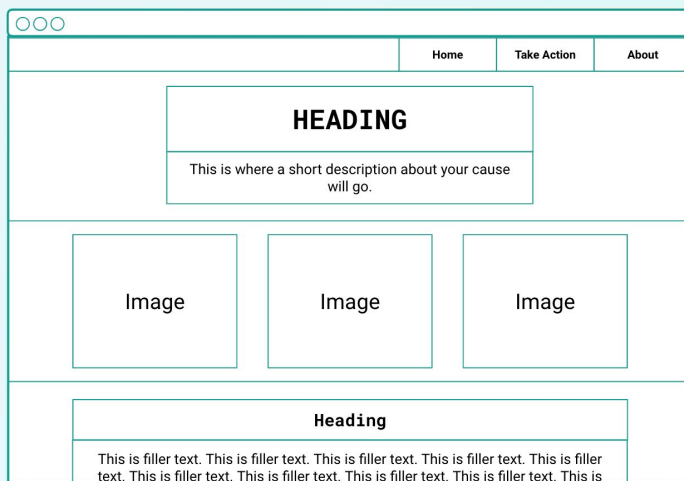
Home | Take Action | About

HEADING

This is where a short description about your cause will go.

Image

Image

Image

Heading

This is filler text. This is filler text. This is filler text. This is filler text. This is filler text. This is filler text. This is filler text. This is filler text. This is filler text. This is